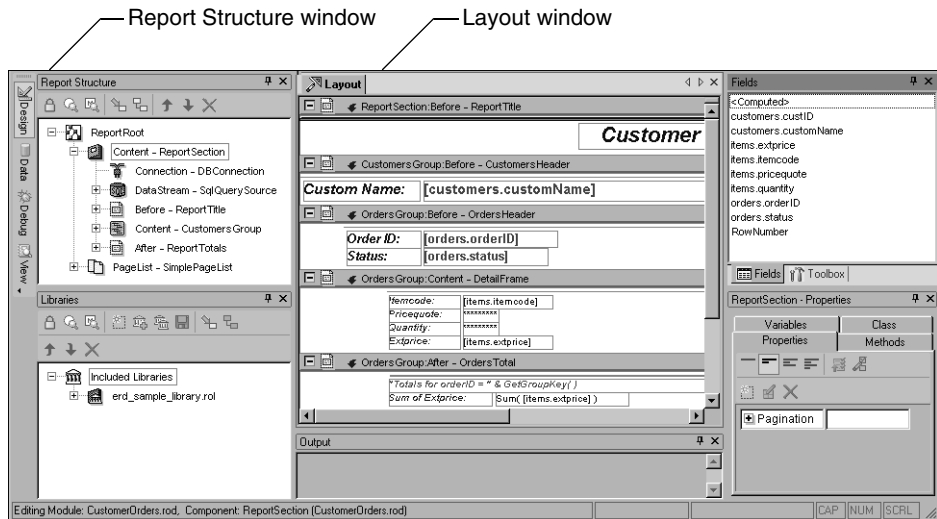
Report Structure window
Layout window

Design
Data
Debug
View

Report Structure
ReportRoot
Content - ReportSection
Connection - DBConnection
DataStream - SqlQuerySource
Before - ReportTitle
Content - Customers Group
After - ReportTotals
PageList - SimplePageList

Libraries
Included Libraries
erd_sample_library.rol

Layout
ReportSection:Before - ReportTitle
Customer
CustomersGroup:Before - CustomersHeader
Custom Name: [customers.customName]
OrdersGroup:Before - OrdersHeader
Order ID: [orders.orderID]
Status: [orders.status]
OrdersGroup:Content - DetailFrame
Itemcode: [items.itemcode]
Pricequote: *********
Quantity: *********
Extprice: [items.extprice]
OrdersGroup:After - OrdersTotal
"Totals for orderID = " & GetGroupKey( )
Sum of Extprice: Sum( [items.extprice] )

Output

Fields
<Computed>
customers.custID
customers.customName
items.extprice
items.itemcode
items.pricequote
items.quantity
orders.orderID
orders.status
RowNumber
Fields
Toolbox

ReportSection - Properties
Variables
Class
Properties
Methods
Pagination

Editing Module: CustomerOrders.rod, Component: ReportSection (CustomerOrders.rod)
CAP NUM SCRL